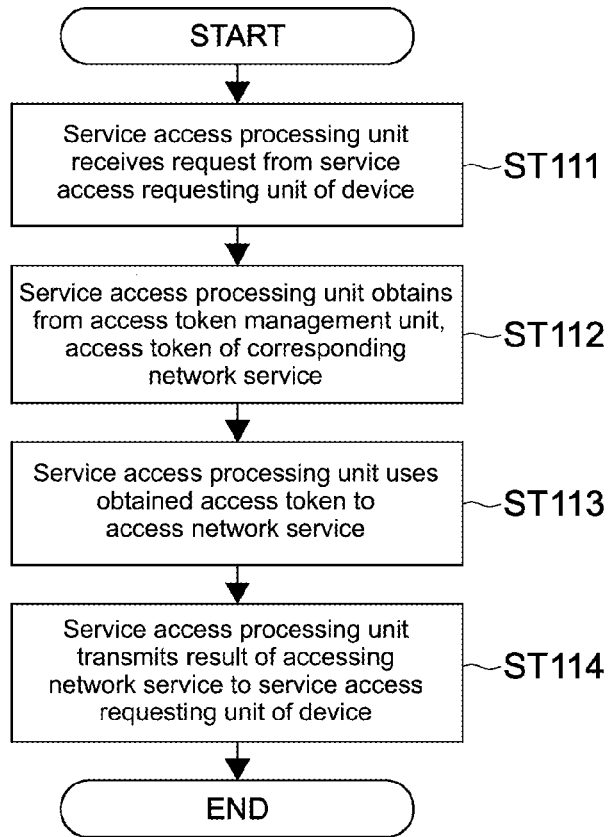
START

Service access processing unit receives request from service access requesting unit of device

ST111

Service access processing unit obtains from access token management unit, access token of corresponding network service

ST112

Service access processing unit uses obtained access token to access network service

ST113

Service access processing unit transmits result of accessing network service to service access requesting unit of device

ST114

END